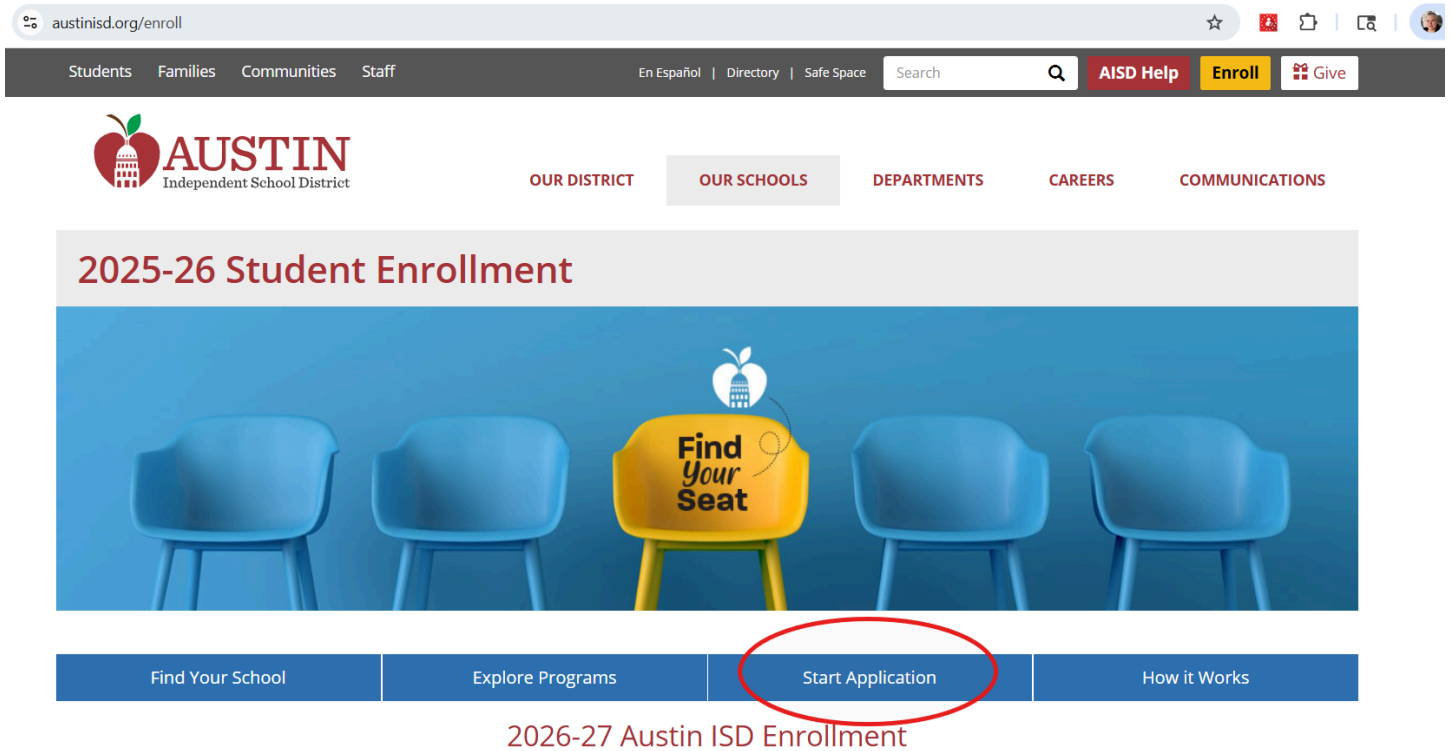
austinisd.org/enroll

Students Families Communities Staff

En Español | Directory | Safe Space

Search

AISD Help Enroll Give

AUSTIN
Independent School District

OUR DISTRICT OUR SCHOOLS DEPARTMENTS CAREERS COMMUNICATIONS

2025-26 Student Enrollment

Find Your Seat

Find Your School | Explore Programs | Start Application | How it Works

2026-27 Austin ISD Enrollment